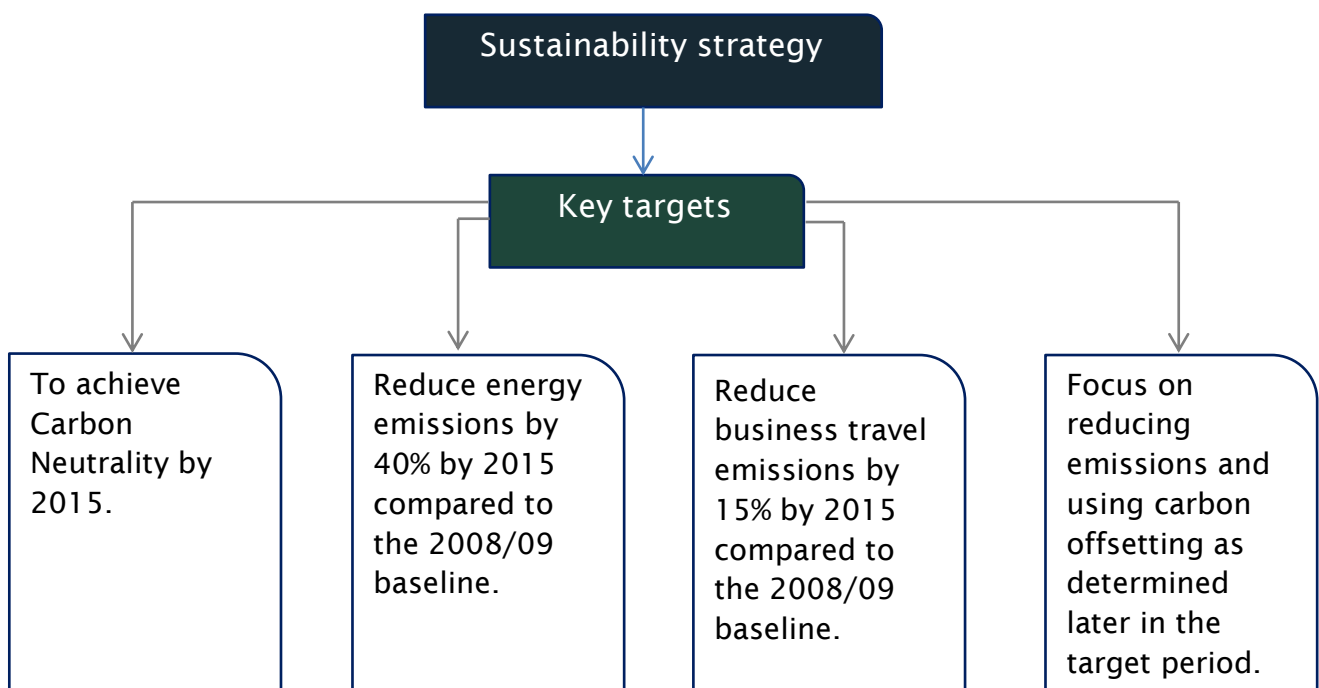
Sustainability strategy

Key targets

To achieve Carbon Neutrality by 2015.

Reduce energy emissions by 40% by 2015 compared to the 2008/09 baseline.

Reduce business travel emissions by 15% by 2015 compared to the 2008/09 baseline.

Focus on reducing emissions and using carbon offsetting as determined later in the target period.